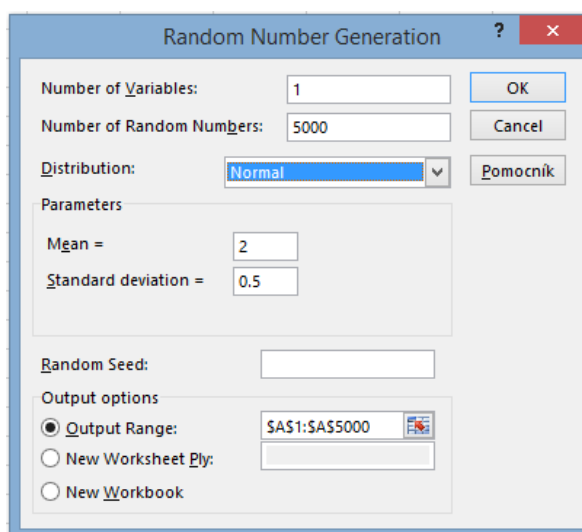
Random Number Generation

?

×

Number of Variables: 1

Number of Random Numbers: 5000

Distribution: Normal

OK

Cancel

Pomocník

Parameters

Mean = 2

Standard deviation = 0.5

Random Seed:

Output options

Output Range: $A$1:$A$5000

New Worksheet Ply:

New Workbook